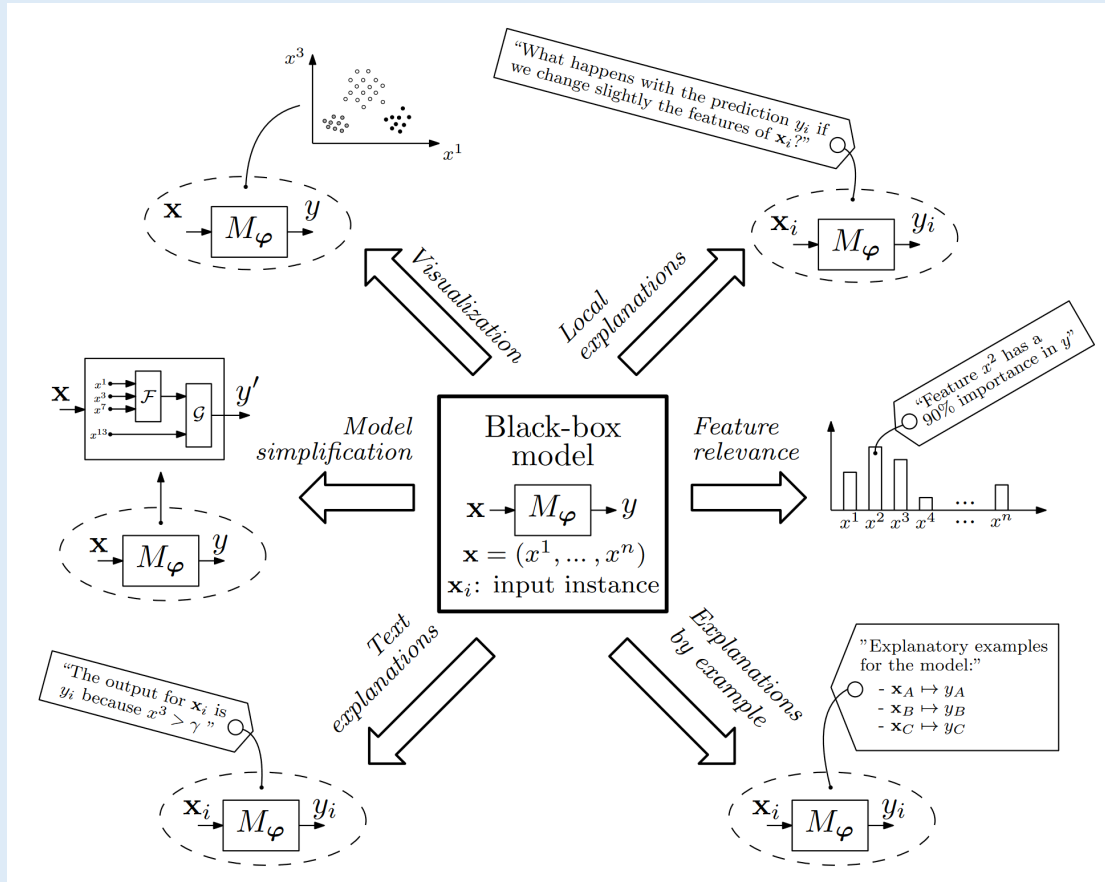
$x^3$

$x^1$

$\mathbf{x}$ $M_{\boldsymbol{\varphi}}$ $y$

"What happens with the prediction $y_i$ if we change slightly the features of $\mathbf{x}_i$?"

$\mathbf{x}_i$ $M_{\boldsymbol{\varphi}}$ $y_i$

Visualization

Local explanations

$\mathbf{x}$ $x^1$ $x^3$ $x^7$ $\mathcal{F}$ $\mathcal{G}$ $y'$ $x^{13}$

Model simplification

Black-box model

$\mathbf{x}$ $M_{\boldsymbol{\varphi}}$ $y$

$\mathbf{x} = (x^1, \dots, x^n)$

$\mathbf{x}_i$: input instance

Feature relevance

"Feature $x^2$ has a 90% importance in $y$"

$x^1$ $x^2$ $x^3$ $x^4$ ... ... $x^n$

$\mathbf{x}$ $M_{\boldsymbol{\varphi}}$ $y$

Text explanations

Explanations by example

"The output for $\mathbf{x}_i$ is $y_i$ because $x^3 > \gamma$"

$\mathbf{x}_i$ $M_{\boldsymbol{\varphi}}$ $y_i$

"Explanatory examples for the model:"
- $\mathbf{x}_A \mapsto y_A$
- $\mathbf{x}_B \mapsto y_B$
- $\mathbf{x}_C \mapsto y_C$

$\mathbf{x}_i$ $M_{\boldsymbol{\varphi}}$ $y_i$